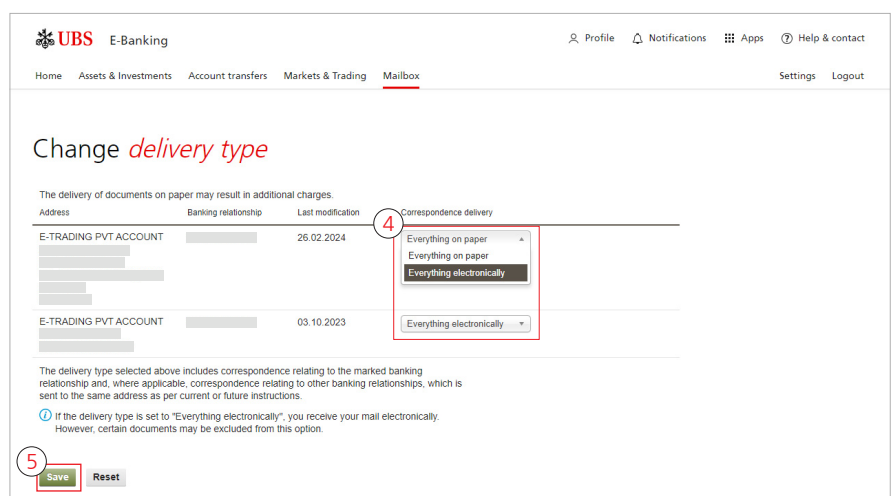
UBS E-Banking

Profile Notifications Apps Help & contact

Home Assets & Investments Account transfers Markets & Trading Mailbox Settings Logout

Change delivery type

The delivery of documents on paper may result in additional charges.

| Address | Banking relationship | Last modification | Correspondence delivery |
|---|---|---|---|
| E-TRADING PVT ACCOUNT | | 26.02.2024 | Everything on paper / Everything on paper / Everything electronically |
| E-TRADING PVT ACCOUNT | | 03.10.2023 | Everything electronically |

4

The delivery type selected above includes correspondence relating to the marked banking relationship and, where applicable, correspondence relating to other banking relationships, which is sent to the same address as per current or future instructions.

If the delivery type is set to "Everything electronically", you receive your mail electronically. However, certain documents may be excluded from this option.

5

Save Reset